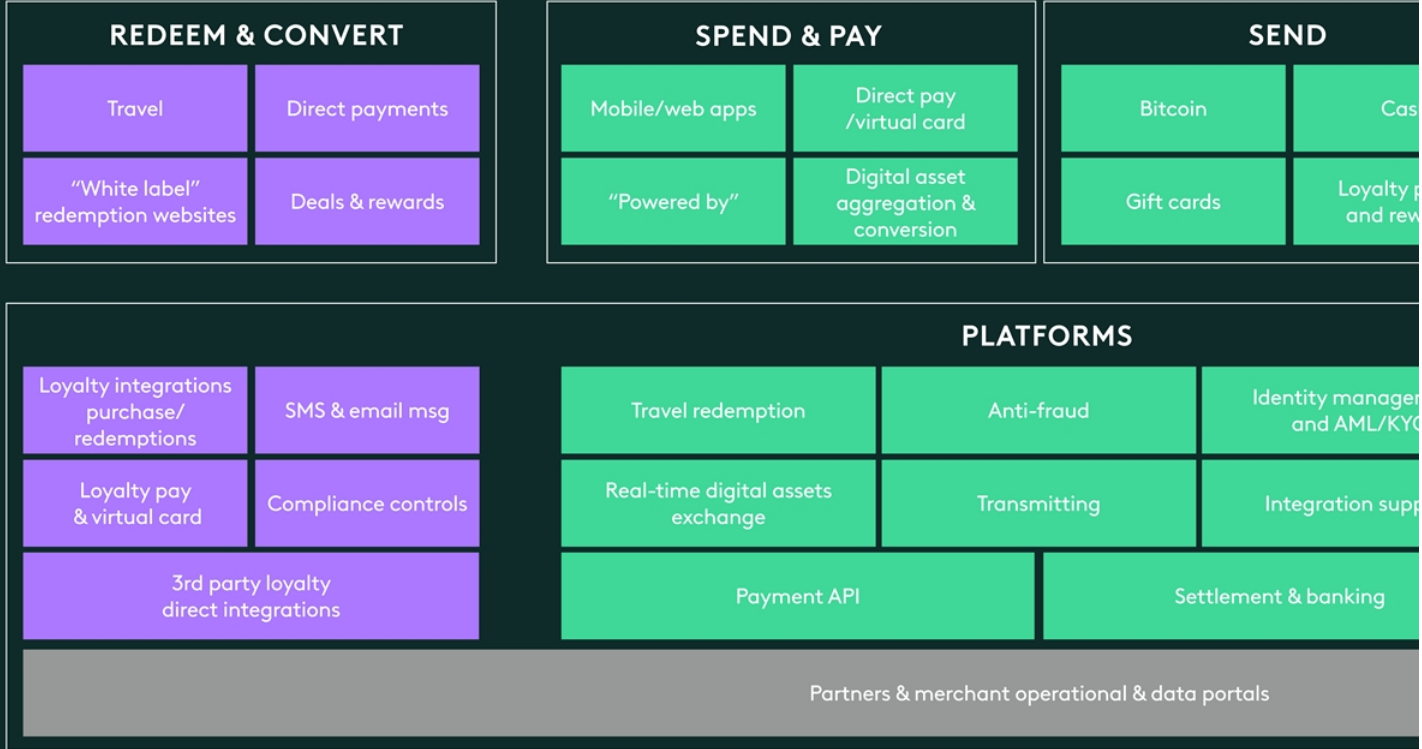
REDEEM & CONVERT

Travel

Direct payments

"White label" redemption websites

Deals & rewards

SPEND & PAY

Mobile/web apps

Direct pay /virtual card

"Powered by"

Digital asset aggregation & conversion

SEND

Bitcoin

Cas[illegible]

Gift cards

Loyalty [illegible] and rew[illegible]

PLATFORMS

Loyalty integrations purchase/ redemptions

SMS & email msg

Loyalty pay & virtual card

Compliance controls

3rd party loyalty direct integrations

Travel redemption

Anti-fraud

Identity manage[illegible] and AML/KY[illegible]

Real-time digital assets exchange

Transmitting

Integration sup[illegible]

Payment API

Settlement & banking

Partners & merchant operational & data portals